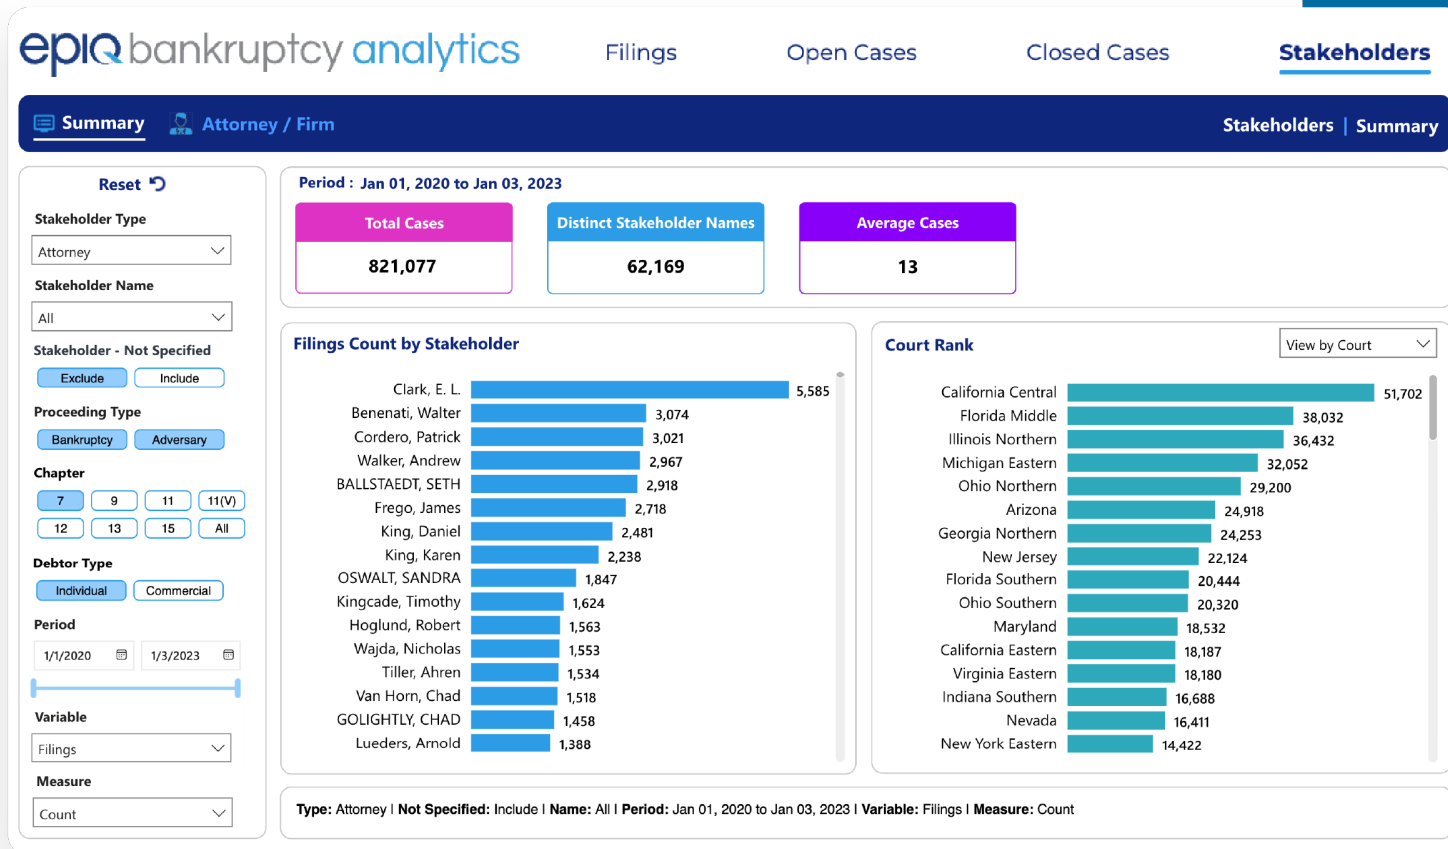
epiq bankruptcy analytics Filings Open Cases Closed Cases Stakeholders

Summary Attorney / Firm Stakeholders | Summary

Reset

Stakeholder Type
Attorney

Stakeholder Name
All

Stakeholder - Not Specified
Exclude Include

Proceeding Type
Bankruptcy Adversary

Chapter
7 9 11 11(V)
12 13 15 All

Debtor Type
Individual Commercial

Period
1/1/2020 1/3/2023

Variable
Filings

Measure
Count

Period : Jan 01, 2020 to Jan 03, 2023

| Total Cases | Distinct Stakeholder Names | Average Cases |
|---|---|---|
| 821,077 | 62,169 | 13 |

Filings Count by Stakeholder

| Stakeholder | Count |
|---|---|
| Clark, E. L. | 5,585 |
| Benenati, Walter | 3,074 |
| Cordero, Patrick | 3,021 |
| Walker, Andrew | 2,967 |
| BALLSTAEDT, SETH | 2,918 |
| Frego, James | 2,718 |
| King, Daniel | 2,481 |
| King, Karen | 2,238 |
| OSWALT, SANDRA | 1,847 |
| Kingcade, Timothy | 1,624 |
| Hoglund, Robert | 1,563 |
| Wajda, Nicholas | 1,553 |
| Tiller, Ahren | 1,534 |
| Van Horn, Chad | 1,518 |
| GOLIGHTLY, CHAD | 1,458 |
| Lueders, Arnold | 1,388 |

Court Rank
View by Court

| Court | Count |
|---|---|
| California Central | 51,702 |
| Florida Middle | 38,032 |
| Illinois Northern | 36,432 |
| Michigan Eastern | 32,052 |
| Ohio Northern | 29,200 |
| Arizona | 24,918 |
| Georgia Northern | 24,253 |
| New Jersey | 22,124 |
| Florida Southern | 20,444 |
| Ohio Southern | 20,320 |
| Maryland | 18,532 |
| California Eastern | 18,187 |
| Virginia Eastern | 18,180 |
| Indiana Southern | 16,688 |
| Nevada | 16,411 |
| New York Eastern | 14,422 |

Type: Attorney I Not Specified: Include I Name: All I Period: Jan 01, 2020 to Jan 03, 2023 I Variable: Filings I Measure: Count